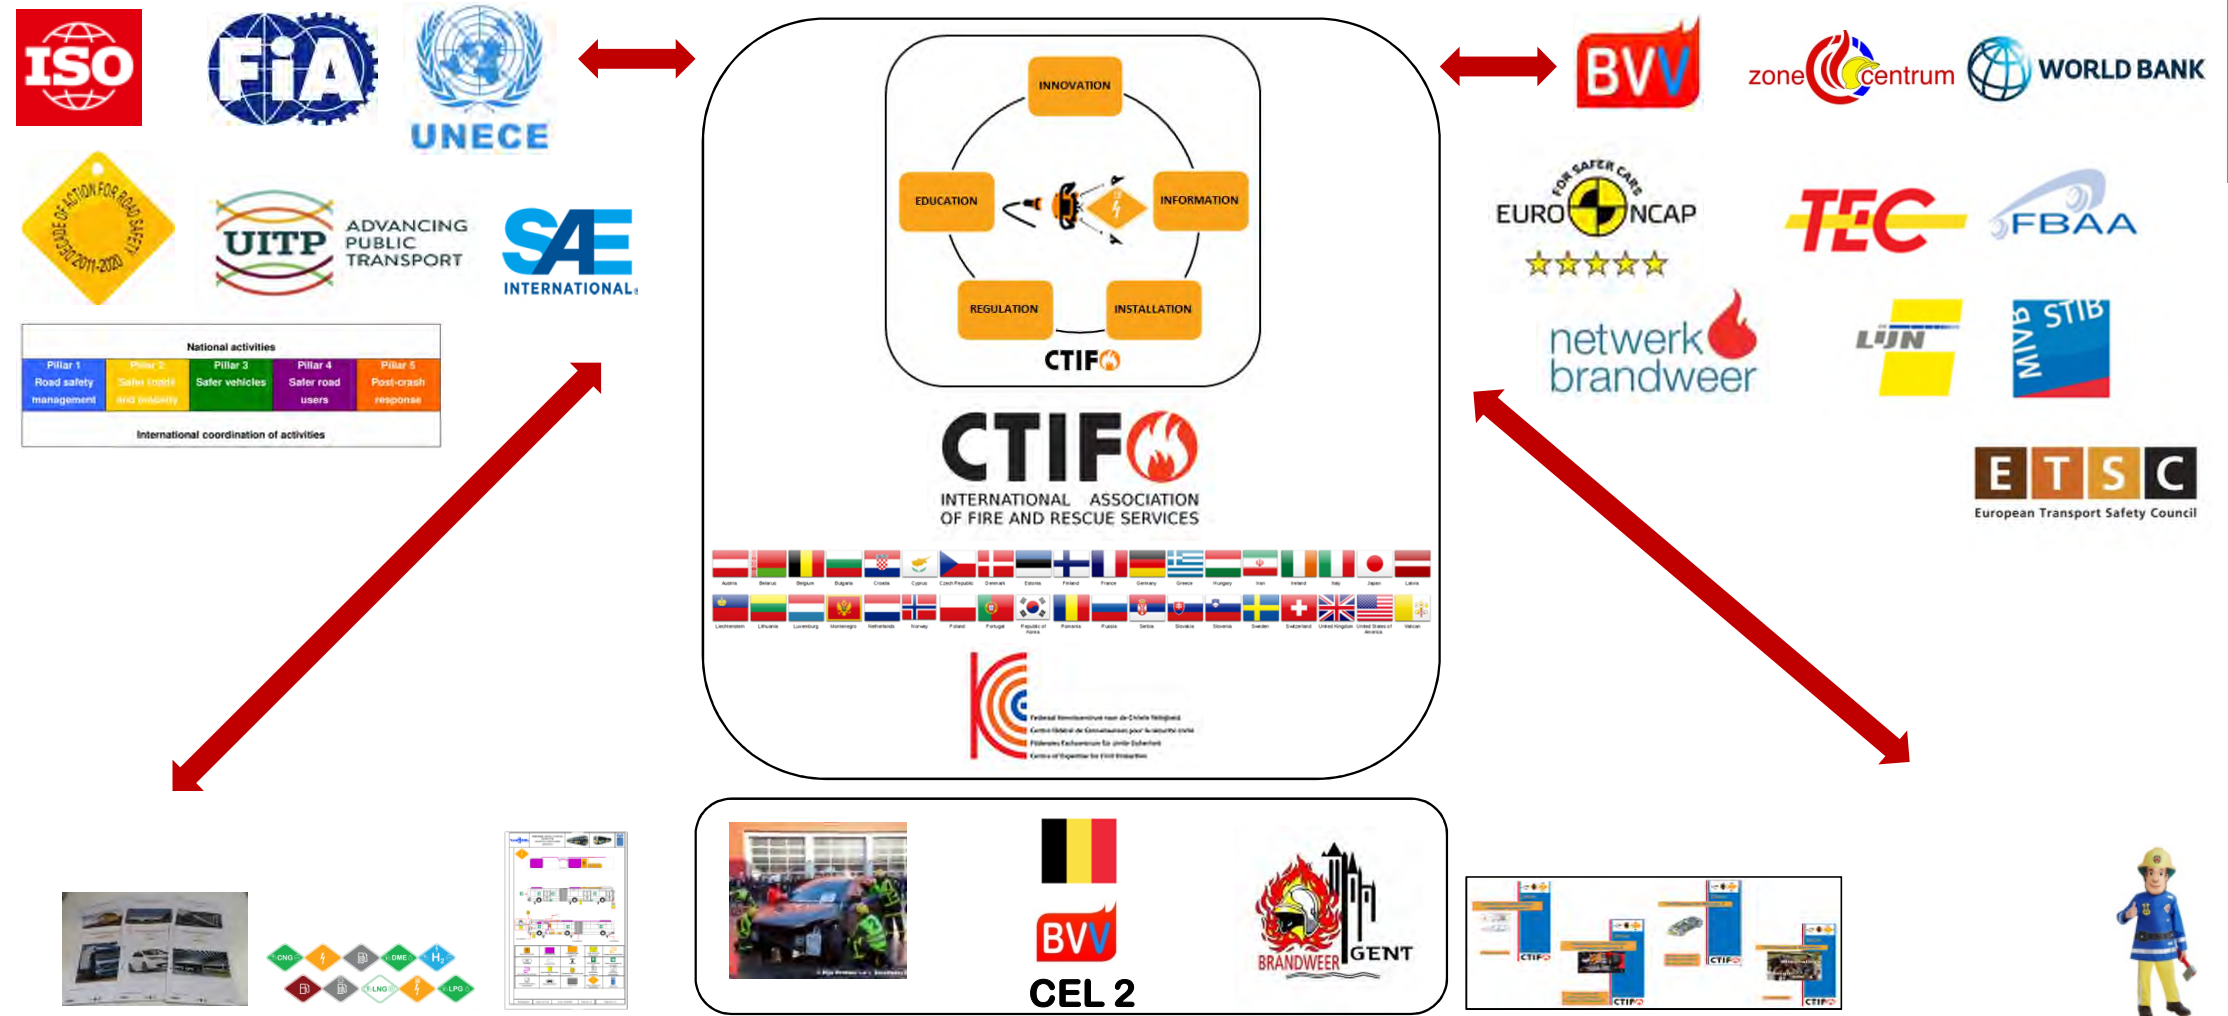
ISO FIA UNECE

DECADE OF ACTION FOR ROAD SAFETY 2011-2020

UITP ADVANCING PUBLIC TRANSPORT

SAE INTERNATIONAL

National activities

| Pillar 1 Road safety management | Pillar 2 Safer roads and mobility | Pillar 3 Safer vehicles | Pillar 4 Safer road users | Pillar 5 Post-crash response |
|---|---|---|---|---|

International coordination of activities

INNOVATION
EDUCATION
INFORMATION
REGULATION
INSTALLATION
CTIF

CTIF
INTERNATIONAL ASSOCIATION OF FIRE AND RESCUE SERVICES

Austria Belarus Belgium Bulgaria Croatia Cyprus Czech Republic Denmark Estonia Finland France Germany Greece Hungary Iran Ireland Italy Japan Latvia
Liechtenstein Lithuania Luxembourg Montenegro Netherlands Norway Poland Portugal Republic of Korea Romania Russia Serbia Slovakia Slovenia Sweden Switzerland United Kingdom United States of America Vatican

Federaal Kenniscentrum voor de Civiele Veiligheid
Centre fédéral de Connaissances pour la sécurité civile
Föderales Fachzentrum für zivile Sicherheit
Centre of Expertise for Civil Protection

BVV zone centrum WORLD BANK

FOR SAFER CARS EURO NCAP

TEC FBAA

netwerk brandweer

LIJN

MIVB STIB

E T S C
European Transport Safety Council

CNG DME $H_2$ LNG LPG

BVV
CEL 2

BRANDWEER GENT

CTIF CTIF CTIF CTIF